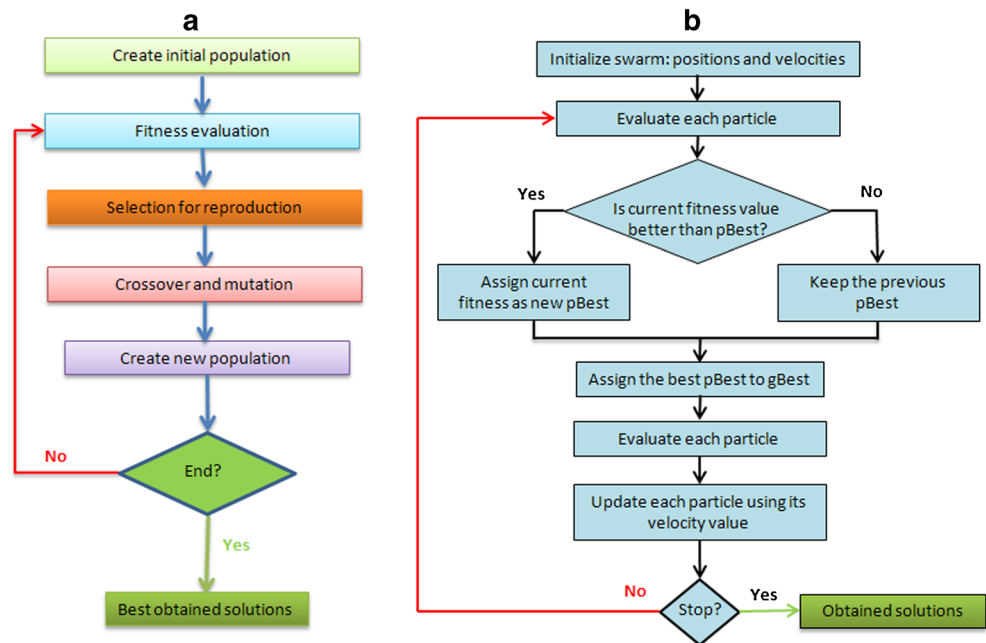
a

Create initial population

Fitness evaluation

Selection for reproduction

Crossover and mutation

Create new population

No

End?

Yes

Best obtained solutions

b

Initialize swarm: positions and velocities

Evaluate each particle

Yes

Is current fitness value better than pBest?

No

Assign current fitness as new pBest

Keep the previous pBest

Assign the best pBest to gBest

Evaluate each particle

Update each particle using its velocity value

No

Stop?

Yes

Obtained solutions